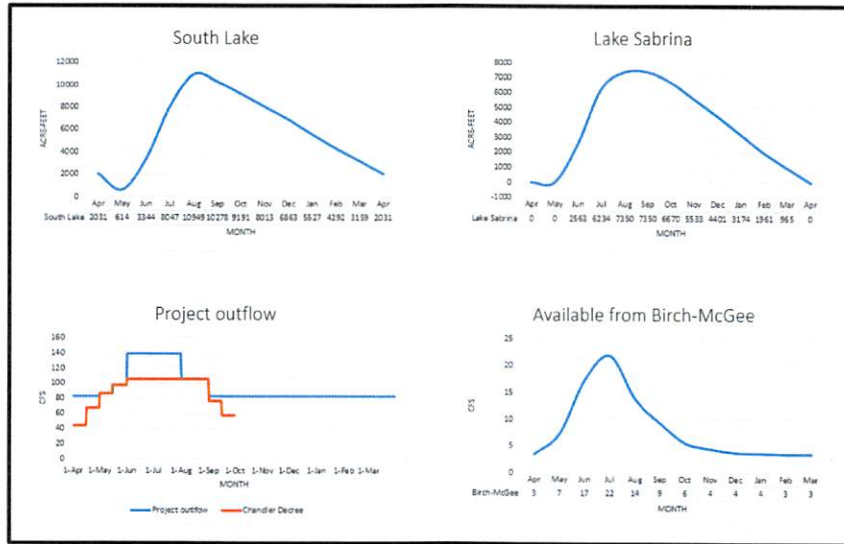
South Lake

12000
10000
8000
6000
4000
2000
0

ACRE-FEET

| | Apr | May | Jun | Jul | Aug | Sep | Oct | Nov | Dec | Jan | Feb | Mar | Apr |
|---|---|---|---|---|---|---|---|---|---|---|---|---|---|
| South Lake | 2031 | 614 | 3344 | 8047 | 10949 | 10278 | 9191 | 8013 | 6863 | 5527 | 4292 | 3159 | 2031 |

MONTH

Lake Sabrina

8000
7000
6000
5000
4000
3000
2000
1000
0
-1000

ACRE-FEET

| | Apr | May | Jun | Jul | Aug | Sep | Oct | Nov | Dec | Jan | Feb | Mar | Apr |
|---|---|---|---|---|---|---|---|---|---|---|---|---|---|
| Lake Sabrina | 0 | 0 | 2563 | 6234 | 7350 | 7150 | 6670 | 5533 | 4401 | 3174 | 1961 | 965 | 0 |

MONTH

Project outflow

160
140
120
100
80
60
40
20
0

CFS

1-Apr 1-May 1-Jun 1-Jul 1-Aug 1-Sep 1-Oct 1-Nov 1-Dec 1-Jan 1-Feb 1-Mar

MONTH

Project outflow   Chandler Decree

Available from Birch-McGee

25
20
15
10
5
0

CFS

| | Apr | May | Jun | Jul | Aug | Sep | Oct | Nov | Dec | Jan | Feb | Mar |
|---|---|---|---|---|---|---|---|---|---|---|---|---|
| Birch-McGee | 3 | 7 | 17 | 22 | 14 | 9 | 6 | 4 | 4 | 4 | 3 | 3 |

MONTH